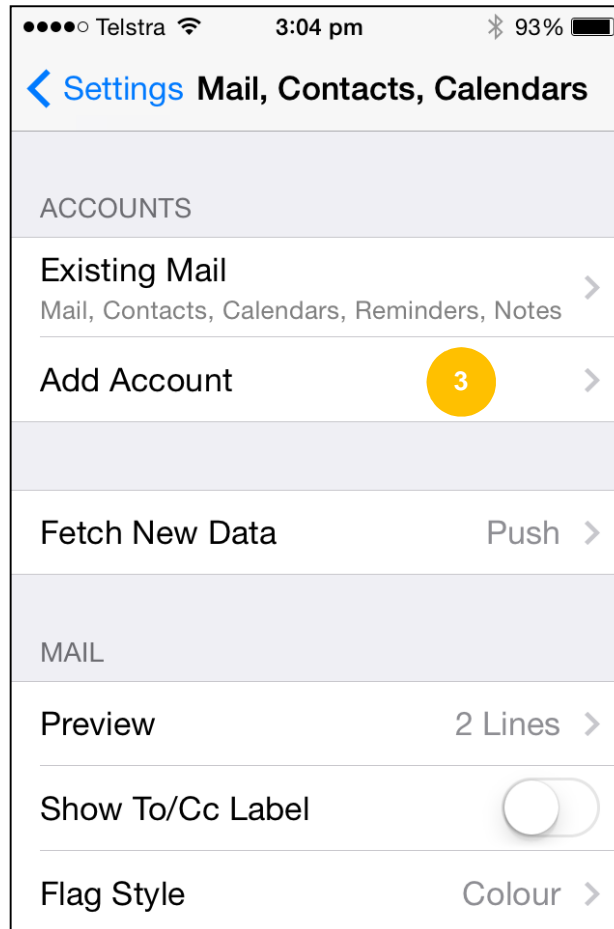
●●●●○ Telstra 3:04 pm 93%

< Settings Mail, Contacts, Calendars

ACCOUNTS

Existing Mail
Mail, Contacts, Calendars, Reminders, Notes

Add Account 3

Fetch New Data Push

MAIL

Preview 2 Lines

Show To/Cc Label

Flag Style Colour